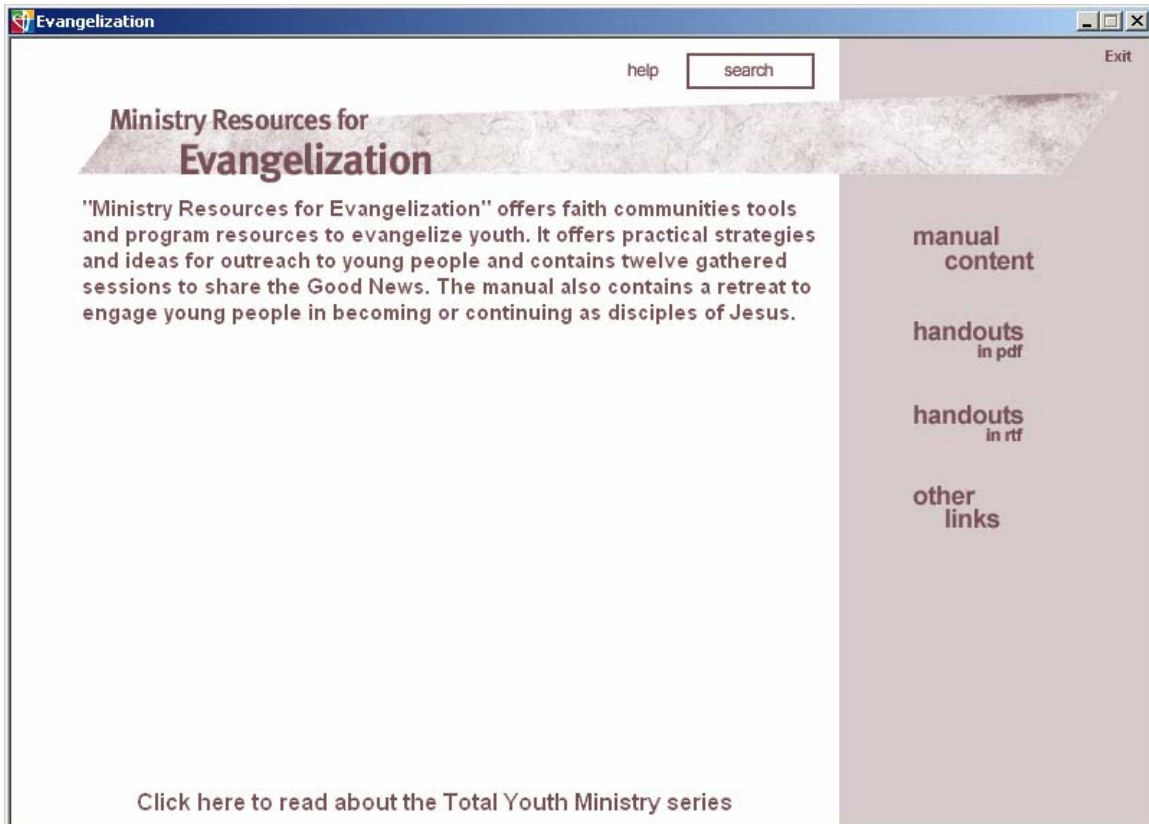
Evangelization

help search

Exit

Ministry Resources for
Evangelization

"Ministry Resources for Evangelization" offers faith communities tools and program resources to evangelize youth. It offers practical strategies and ideas for outreach to young people and contains twelve gathered sessions to share the Good News. The manual also contains a retreat to engage young people in becoming or continuing as disciples of Jesus.

manual content

handouts in pdf

handouts in rtf

other links

Click here to read about the Total Youth Ministry series